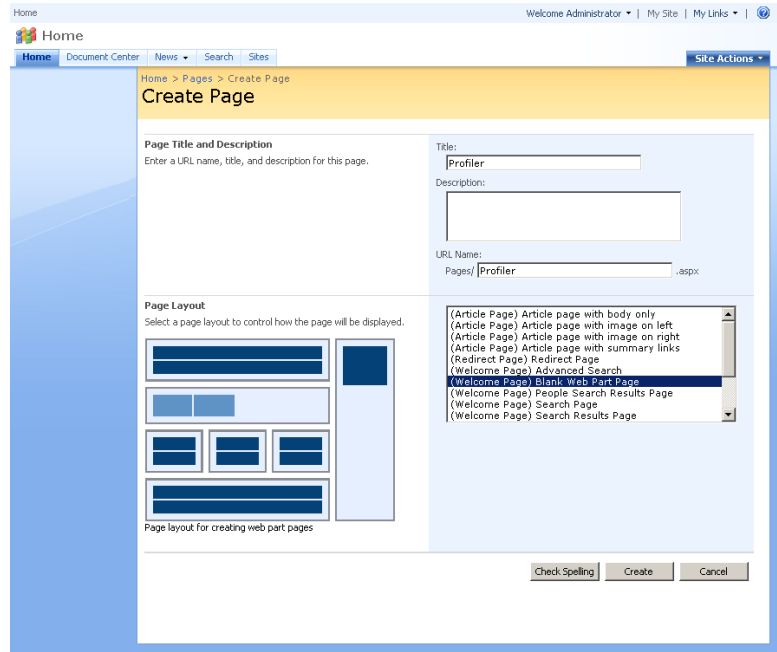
Home

Welcome Administrator ▾ | My Site | My Links ▾ |

Home

Home | Document Center | News ▾ | Search | Sites

Site Actions ▾

Home > Pages > Create Page

Create Page

Page Title and Description

Enter a URL name, title, and description for this page.

Title:

Profiler

Description:

URL Name:

Pages/ Profiler .aspx

Page Layout

Select a page layout to control how the page will be displayed.

Page layout for creating web part pages

(Article Page) Article page with body only
(Article Page) Article page with image on left
(Article Page) Article page with image on right
(Article Page) Article page with summary links
(Redirect Page) Redirect Page
(Welcome Page) Advanced Search
(Welcome Page) Blank Web Part Page
(Welcome Page) People Search Results Page
(Welcome Page) Search Page
(Welcome Page) Search Results Page

Check Spelling | Create | Cancel